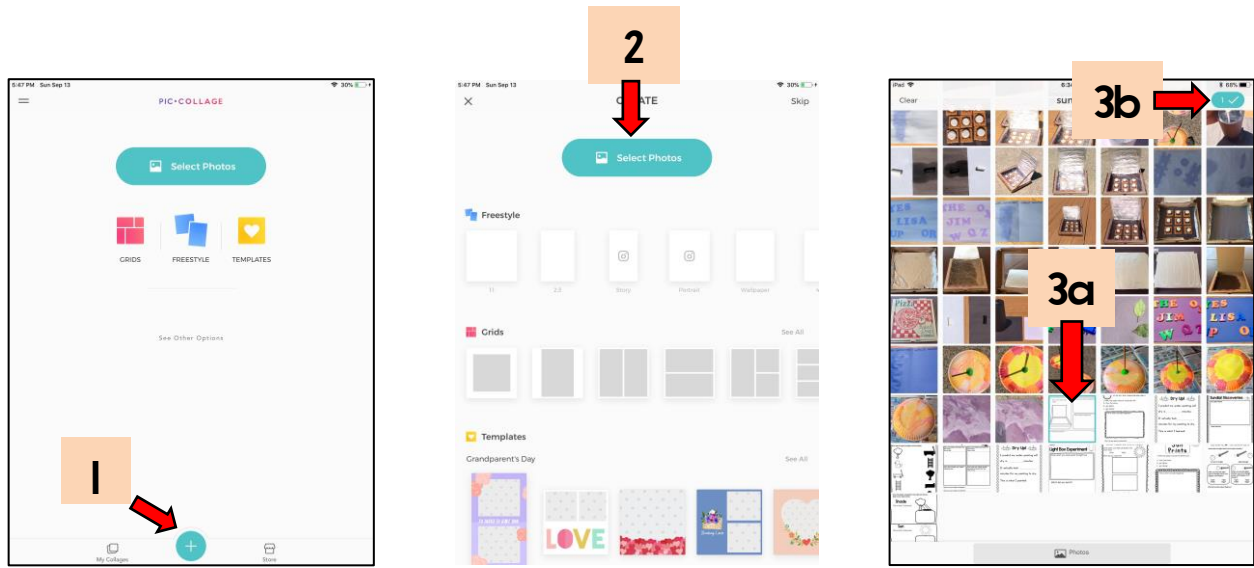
5:47 PM Sun Sep 13
30%
PIC•COLLAGE
Select Photos
GRIDS
FREESTYLE
TEMPLATES
See Other Options
1
My Collages
Store

2
5:47 PM Sun Sep 13
30%
CREATE
Skip
Select Photos
Freestyle
1:1
2:3
Story
Portrait
Wallpaper
Grids
See All
Templates
Grandparent's Day
See All
LOVE

iPad
68%
Clear
sun
3b
1
3a
Photos